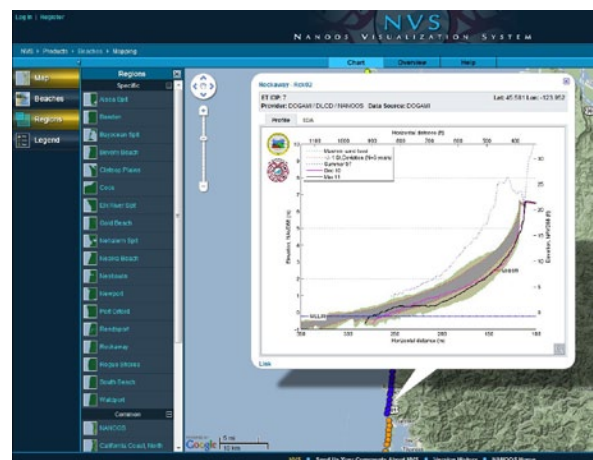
Log in | Register

NVS
NANOOS VISUALIZATION SYSTEM

NVS > Products > Beaches > Mapping

Chart
Overview
Help

Map
Beaches
Regions
Legend

Regions
Specific
Alsea Spit
Bandon
Bayocean Spit
Beverly Beach
Clatsop Plains
Coos
Elk River Spit
Gold Beach
Netarts Spit
Neskowin
Neskowin
Newport
Port Orford
Reedsport
Rockaway
Rogue Shores
South Beach
Waldport
Common
NANOOS
California Coast, North

Rockaway : ROK02
Provider: DOGAMI / DLCD / NANOOS Data Source: DOGAMI
Lat: 45.581 Lon: -123.952

Profile
SDA

Horizontal distance (ft)
Mean high water level
Summer 97
Dec 10
Mar 11
MLLW
Horizontal distance (m)
Elevation, NAVD88 (m)
Elevation, NAVD88 (ft)

Link

Google
5 mi
10 km